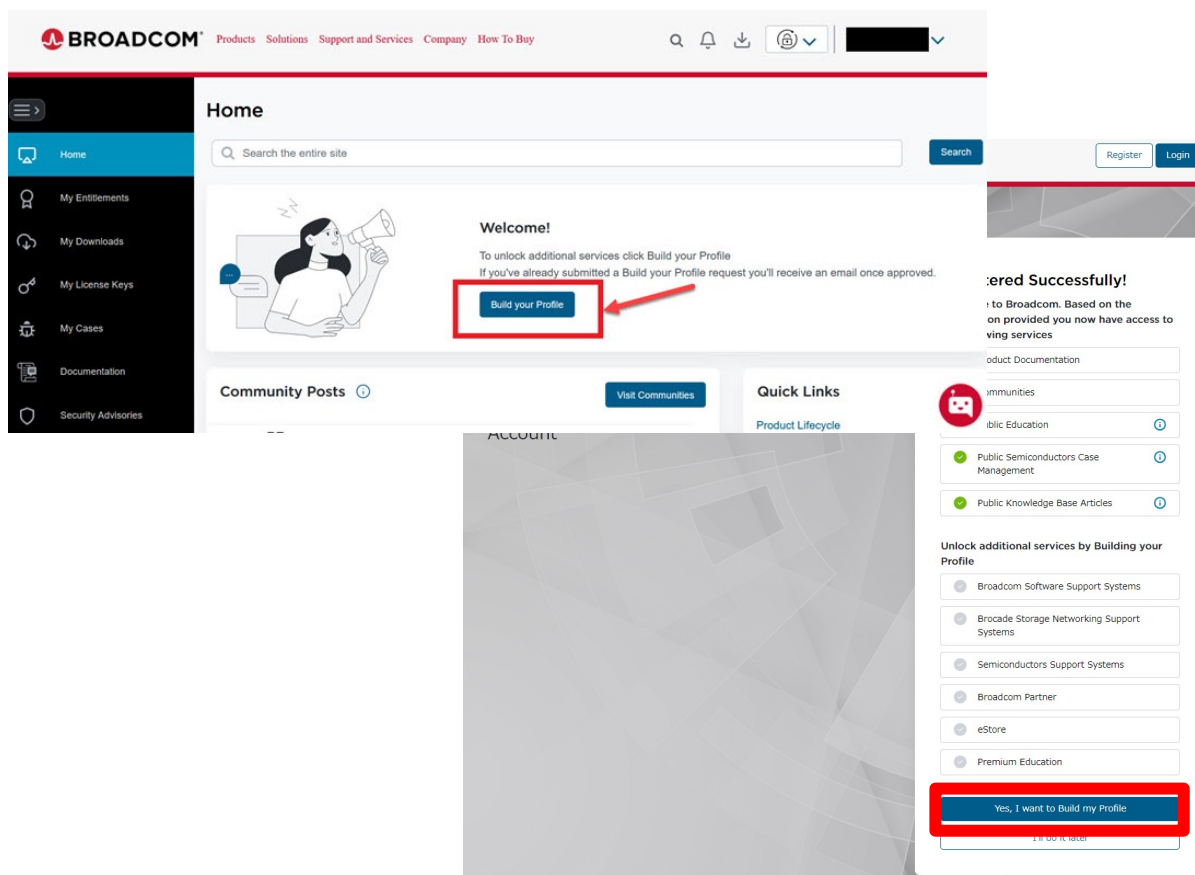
BROADCOM Products Solutions Support and Services Company How To Buy

Home

Search the entire site

Search

Home
My Entitlements
My Downloads
My License Keys
My Cases
Documentation
Security Advisories

Welcome!

To unlock additional services click Build your Profile

If you've already submitted a Build your Profile request you'll receive an email once approved.

Build your Profile

Community Posts

Visit Communities

Quick Links

Product Lifecycle

Account

Register Login

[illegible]tered Successfully!

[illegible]e to Broadcom. Based on the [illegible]on provided you now have access to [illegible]ving services

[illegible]roduct Documentation

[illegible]mmunities

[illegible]ublic Education

Public Semiconductors Case Management

Public Knowledge Base Articles

Unlock additional services by Building your Profile

Broadcom Software Support Systems

Brocade Storage Networking Support Systems

Semiconductors Support Systems

Broadcom Partner

eStore

Premium Education

Yes, I want to Build my Profile

I'll do it later